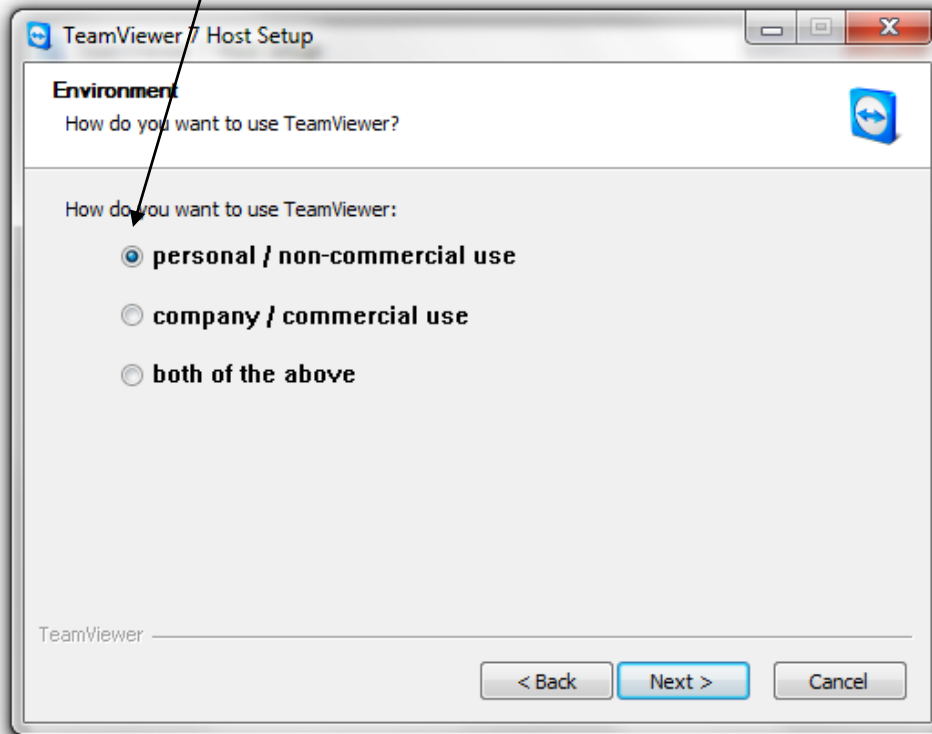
TeamViewer 7 Host Setup

Environment
How do you want to use TeamViewer?

How do you want to use TeamViewer:

personal / non-commercial use

company / commercial use

both of the above

TeamViewer

< Back
Next >
Cancel